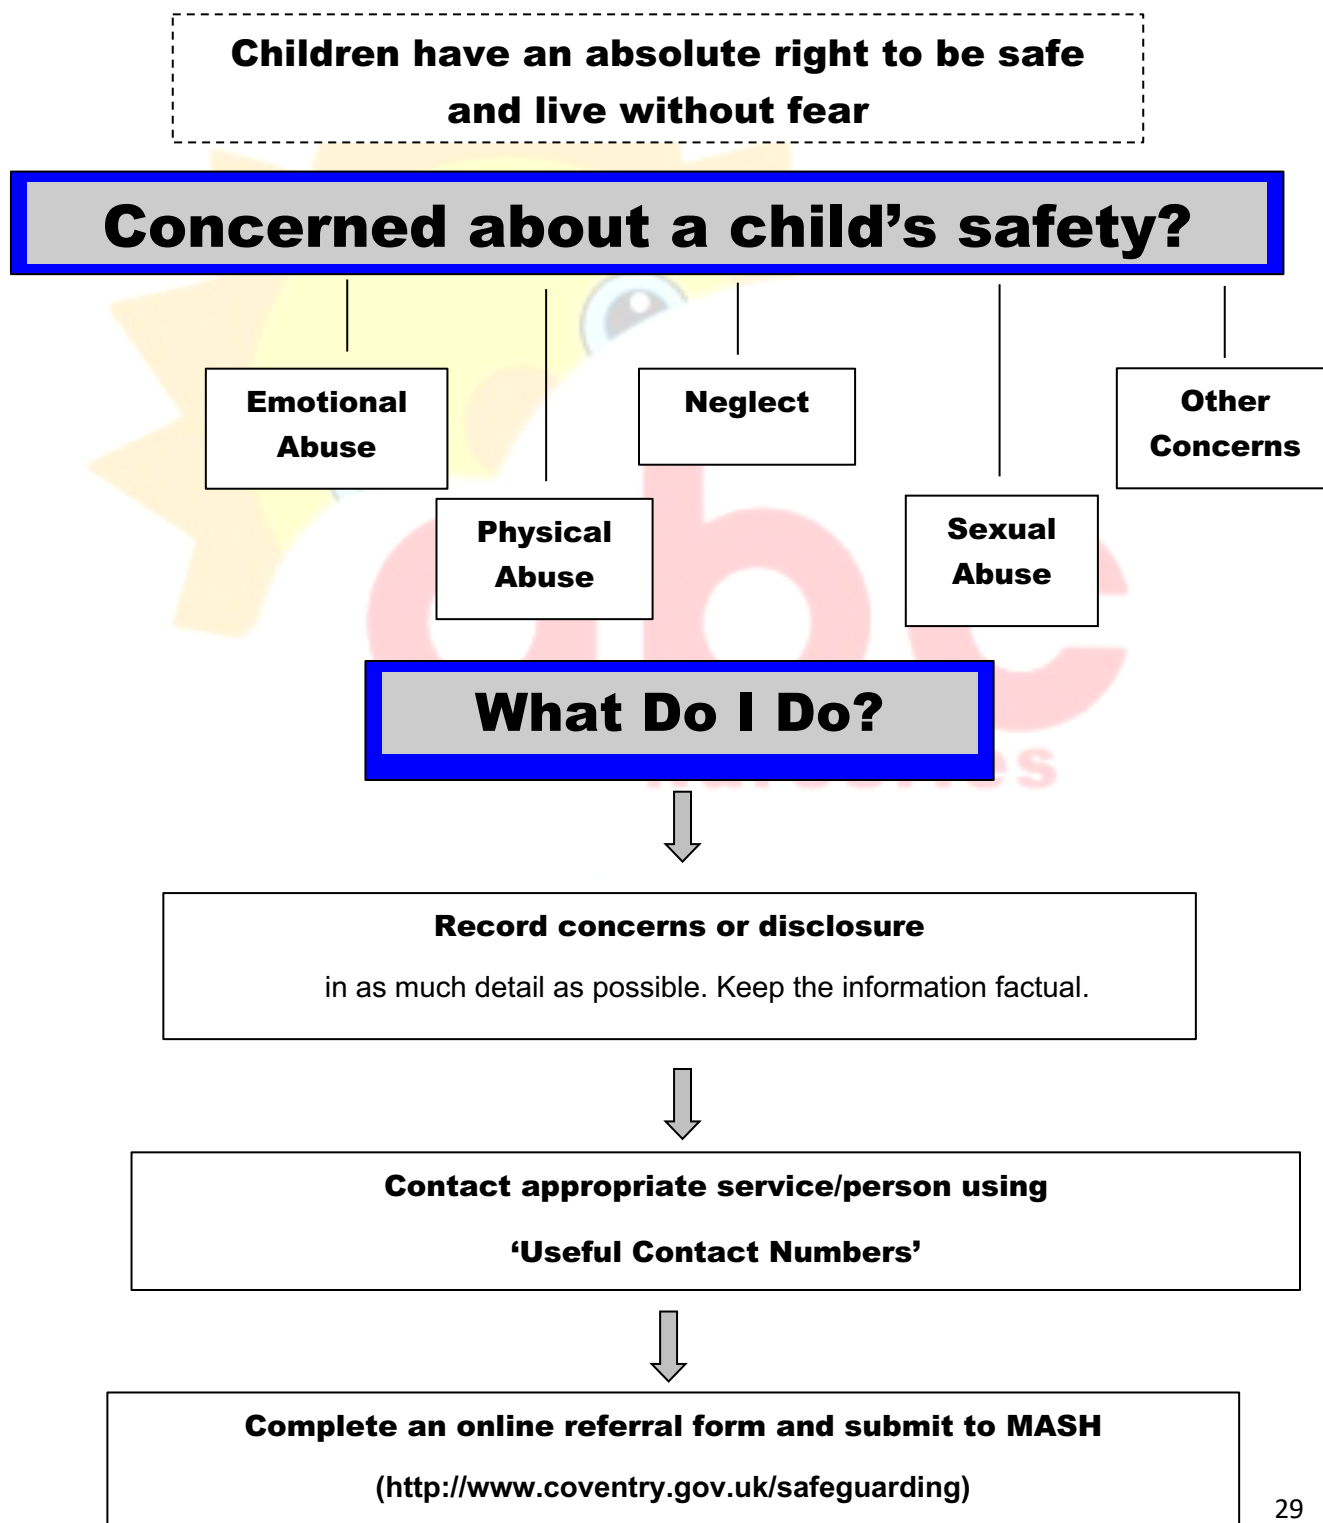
Children have an absolute right to be safe and live without fear

Concerned about a child's safety?

Emotional Abuse

Physical Abuse

Neglect

Sexual Abuse

Other Concerns

What Do I Do?

Record concerns or disclosure

in as much detail as possible. Keep the information factual.

Contact appropriate service/person using

'Useful Contact Numbers'

Complete an online referral form and submit to MASH

(http://www.coventry.gov.uk/safeguarding)

29